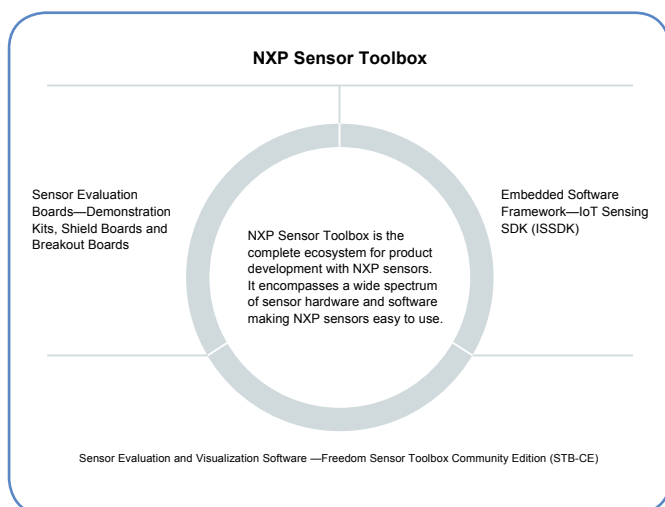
NXP Sensor Toolbox

Sensor Evaluation Boards—Demonstration Kits, Shield Boards and Breakout Boards

NXP Sensor Toolbox is the complete ecosystem for product development with NXP sensors. It encompasses a wide spectrum of sensor hardware and software making NXP sensors easy to use.

Embedded Software Framework—IoT Sensing SDK (ISSDK)

Sensor Evaluation and Visualization Software —Freedom Sensor Toolbox Community Edition (STB-CE)